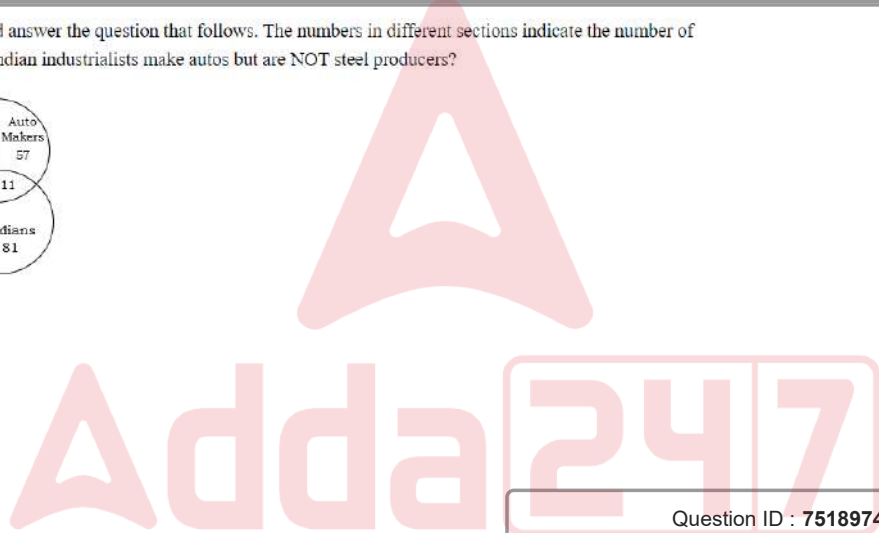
d answer the question that follows. The numbers in different sections indicate the number of
ndian industrialists make autos but are NOT steel producers?

Auto
Makers
57

11

dians
81

Adda247

Question ID : 7518974